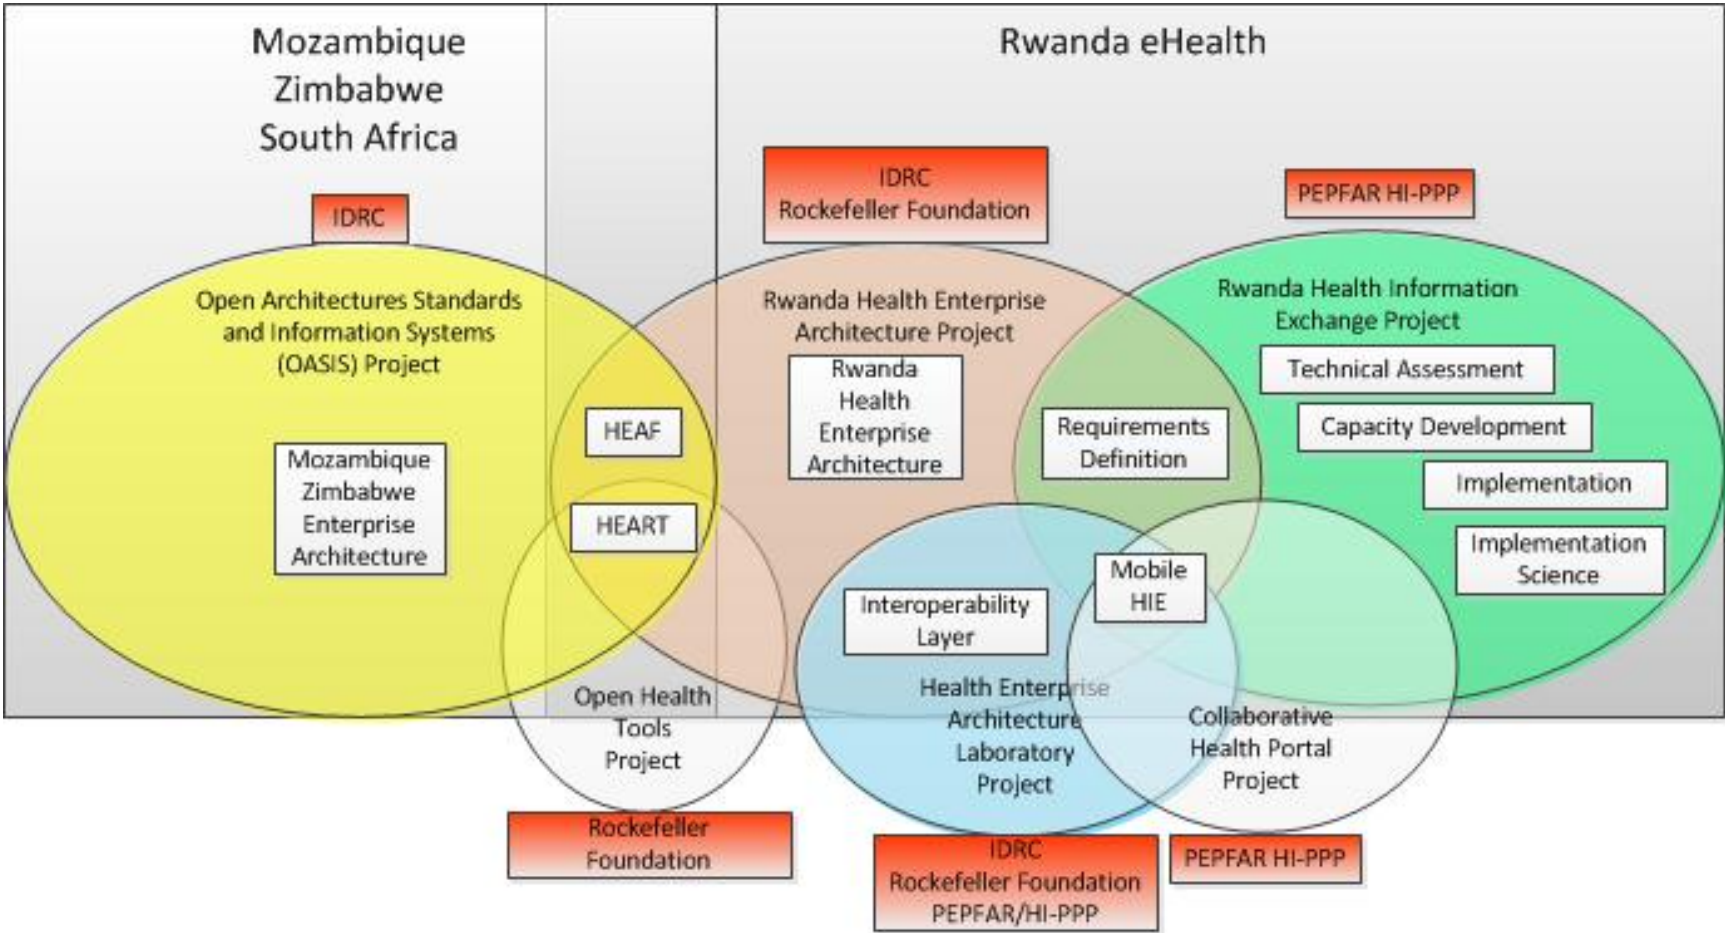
Mozambique
Zimbabwe
South Africa

Rwanda eHealth

IDRC

IDRC
Rockefeller Foundation

PEPFAR HI-PPP

Open Architectures Standards and Information Systems (OASIS) Project

Mozambique Zimbabwe Enterprise Architecture

HEAF

HEART

Rwanda Health Enterprise Architecture Project

Rwanda Health Enterprise Architecture

Requirements Definition

Rwanda Health Information Exchange Project

Technical Assessment

Capacity Development

Implementation

Implementation Science

Mobile HIE

Interoperability Layer

Health Enterprise Architecture Laboratory Project

Collaborative Health Portal Project

Open Health Tools Project

Rockefeller Foundation

IDRC
Rockefeller Foundation
PEPFAR/HI-PPP

PEPFAR HI-PPP